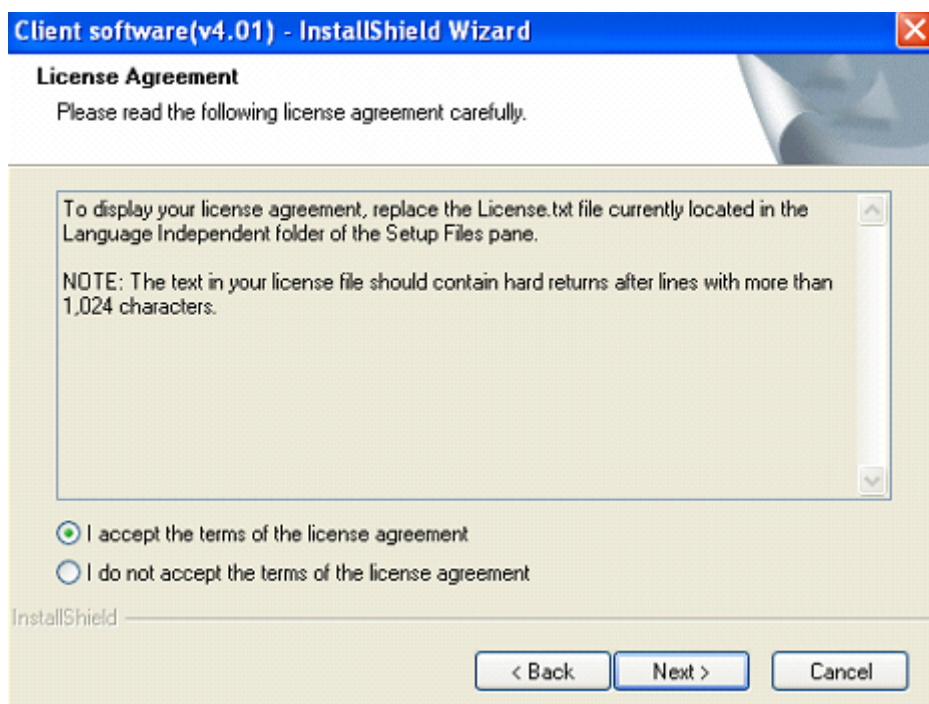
Client software(v4.01) - InstallShield Wizard

License Agreement

Please read the following license agreement carefully.

To display your license agreement, replace the License.txt file currently located in the Language Independent folder of the Setup Files pane.

NOTE: The text in your license file should contain hard returns after lines with more than 1,024 characters.

I accept the terms of the license agreement

I do not accept the terms of the license agreement

InstallShield

< Back

Next >

Cancel